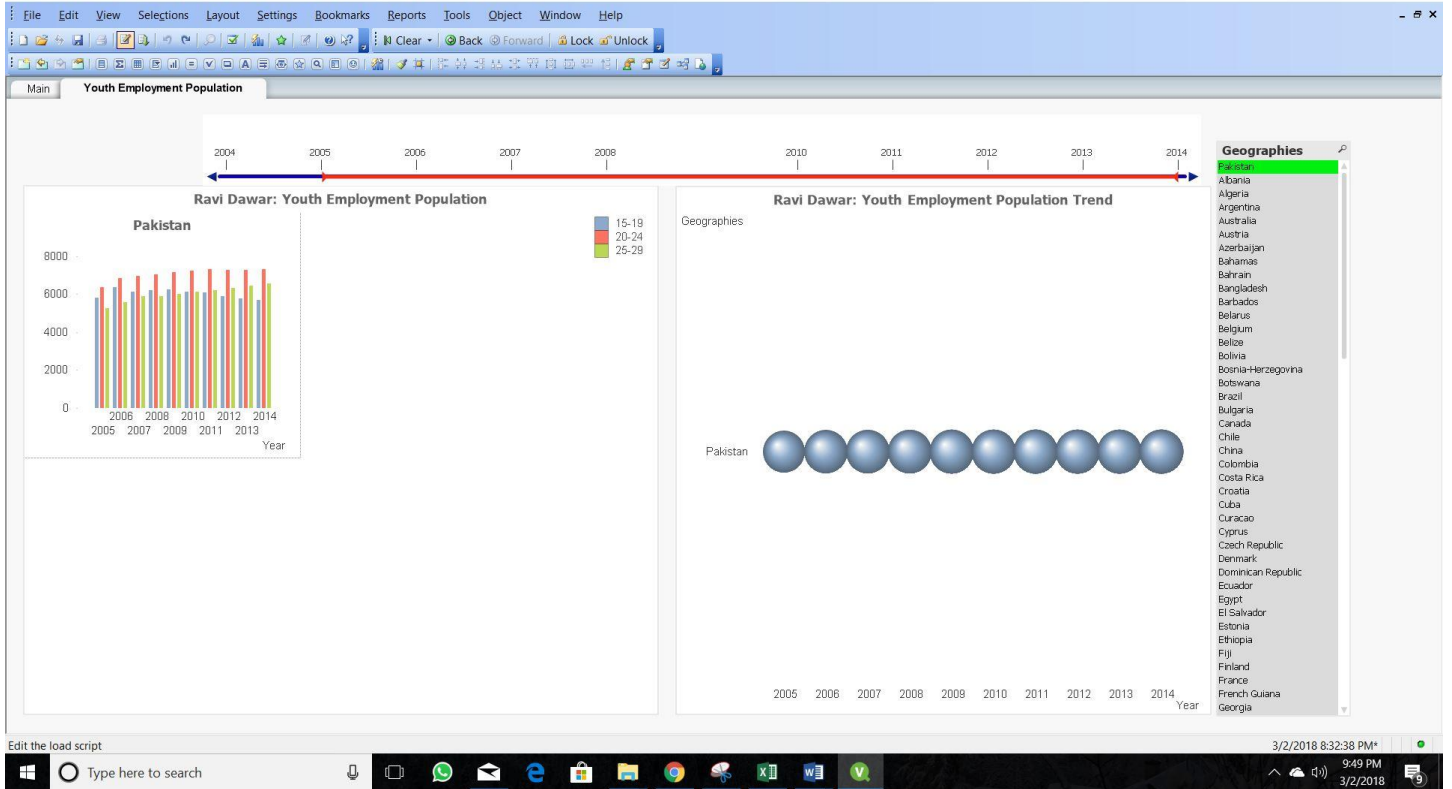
File Edit View Selections Layout Settings Bookmarks Reports Tools Object Window Help

Clear Back Forward Lock Unlock

Main Youth Employment Population

2004 2005 2006 2007 2008 2010 2011 2012 2013 2014

Ravi Dawar: Youth Employment Population

Pakistan

8000
6000
4000
2000
0

2006 2008 2010 2012 2014
2005 2007 2009 2011 2013
Year

15-19
20-24
25-29

Ravi Dawar: Youth Employment Population Trend

Geographies

Pakistan

2005 2006 2007 2008 2009 2010 2011 2012 2013 2014
Year

Geographies
Pakistan
Albania
Algeria
Argentina
Australia
Austria
Azerbaijan
Bahamas
Bahrain
Bangladesh
Barbados
Belarus
Belgium
Belize
Bolivia
Bosnia-Herzegovina
Botswana
Brazil
Bulgaria
Canada
Chile
China
Colombia
Costa Rica
Croatia
Cuba
Curacao
Cyprus
Czech Republic
Denmark
Dominican Republic
Ecuador
Egypt
El Salvador
Estonia
Ethiopia
Fiji
Finland
France
French Guiana
Georgia

Edit the load script

3/2/2018 8:32:38 PM*

Type here to search

9:49 PM
3/2/2018